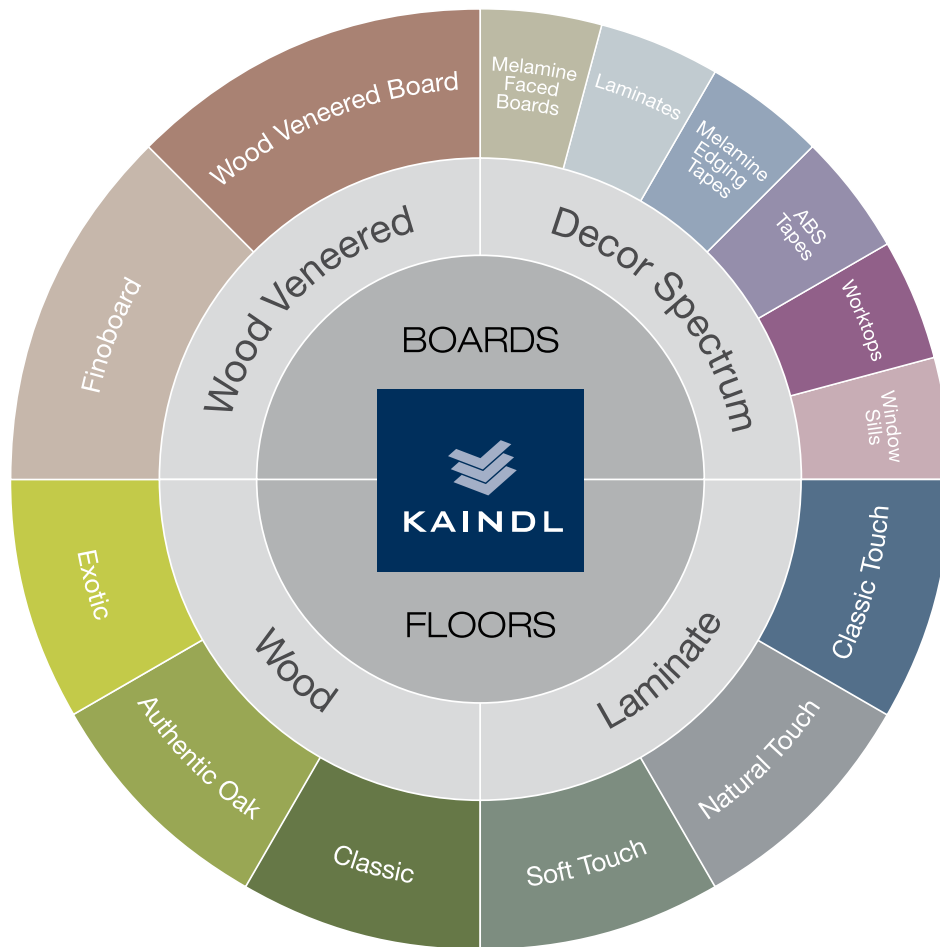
KAINDL

BOARDS

Wood Veneered

Wood Veneered Board

Finoboard

Decor Spectrum

Melamine Faced Boards

Laminates

Melamine Edging Tapes

ABS Tapes

Worktops

Window Sills

FLOORS

Wood

Exotic

Authentic Oak

Classic

Laminate

Soft Touch

Natural Touch

Classic Touch